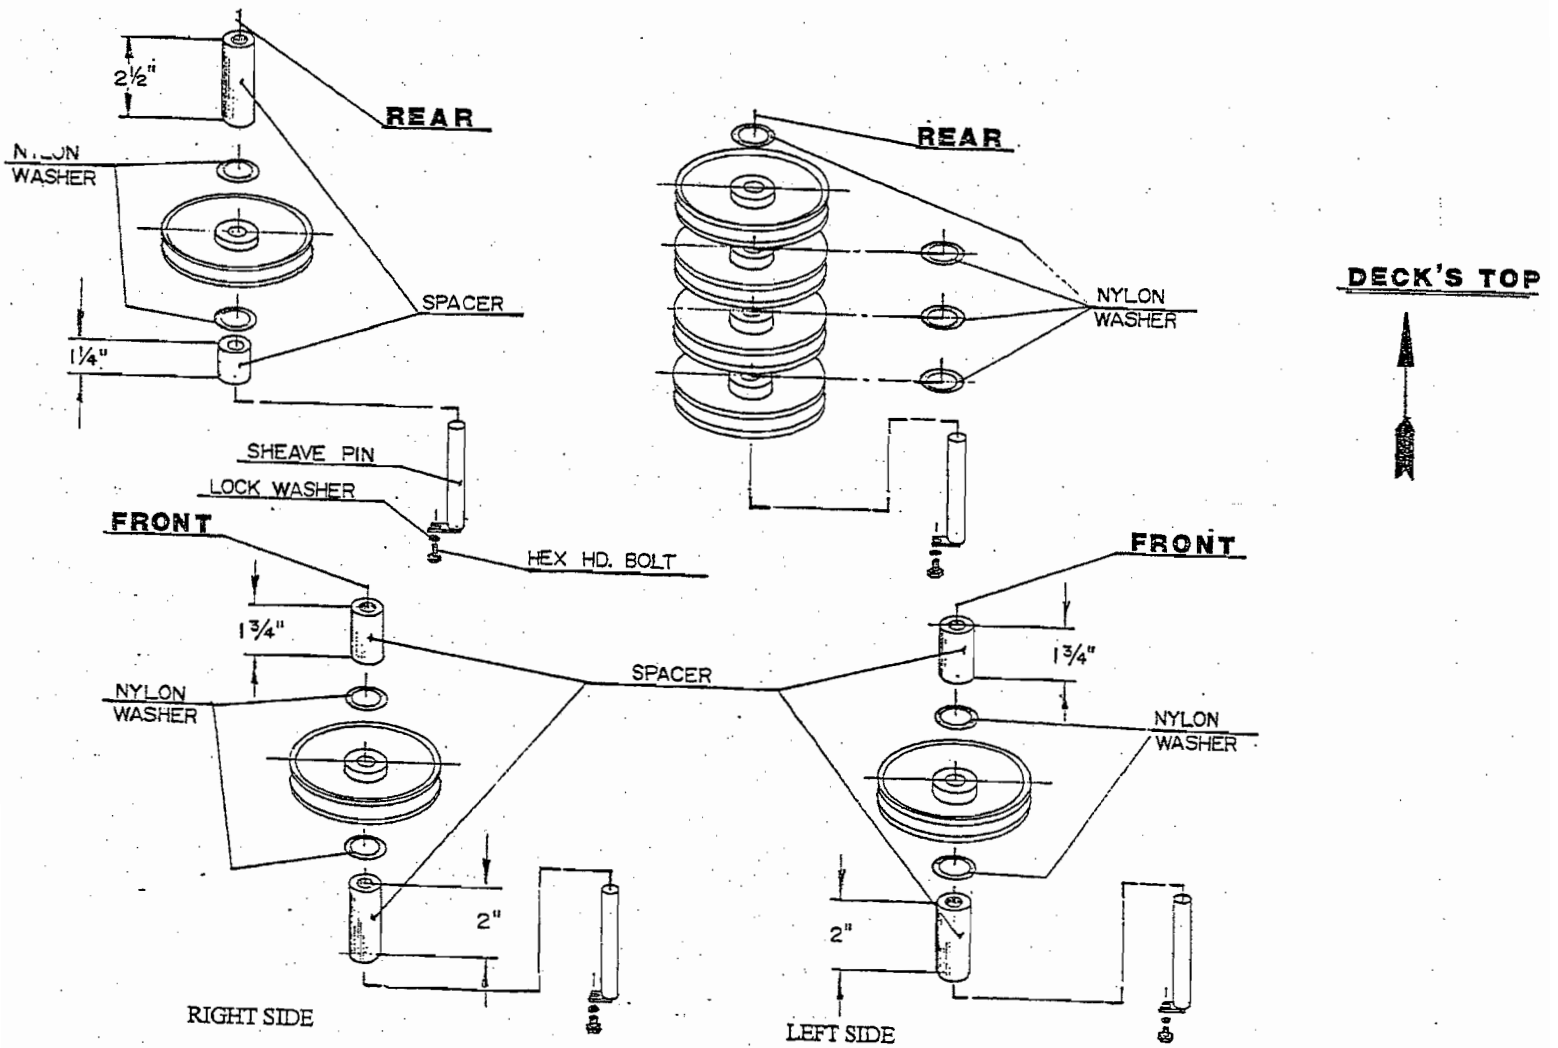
$2\frac{1}{2}$"

REAR

NYLON WASHER

SPACER

$1\frac{1}{4}$"

SHEAVE PIN

LOCK WASHER

HEX HD. BOLT

REAR

NYLON WASHER

DECK'S TOP

FRONT

$1\frac{3}{4}$"

NYLON WASHER

SPACER

$2$"

FRONT

$1\frac{3}{4}$"

NYLON WASHER

$2$"

RIGHT SIDE

LEFT SIDE